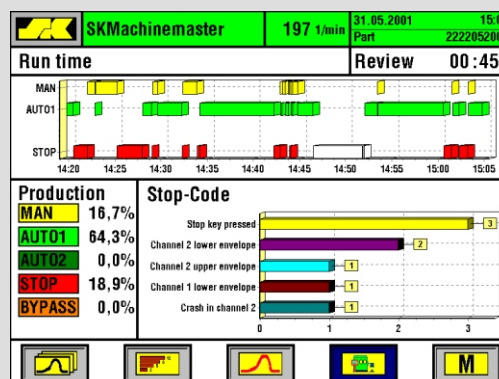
SKMachinemaster

197 1/min

31.05.2001 15:0
Part 22220520

Run time

Review 00:45

MAN
AUTO1
STOP

14:20 14:25 14:30 14:35 14:40 14:45 14:50 14:55 15:00 15:05

Production

| | |
|---|---|
| MAN | 16,7% |
| AUTO1 | 64,3% |
| AUTO2 | 0,0% |
| STOP | 18,9% |
| BYPASS | 0,0% |

Stop-Code

Stop key pressed 3
Channel 2 lower envelope 2
Channel 2 upper envelope 1
Channel 1 lower envelope 1
Crash in channel 2 1

0 1 2 3

M